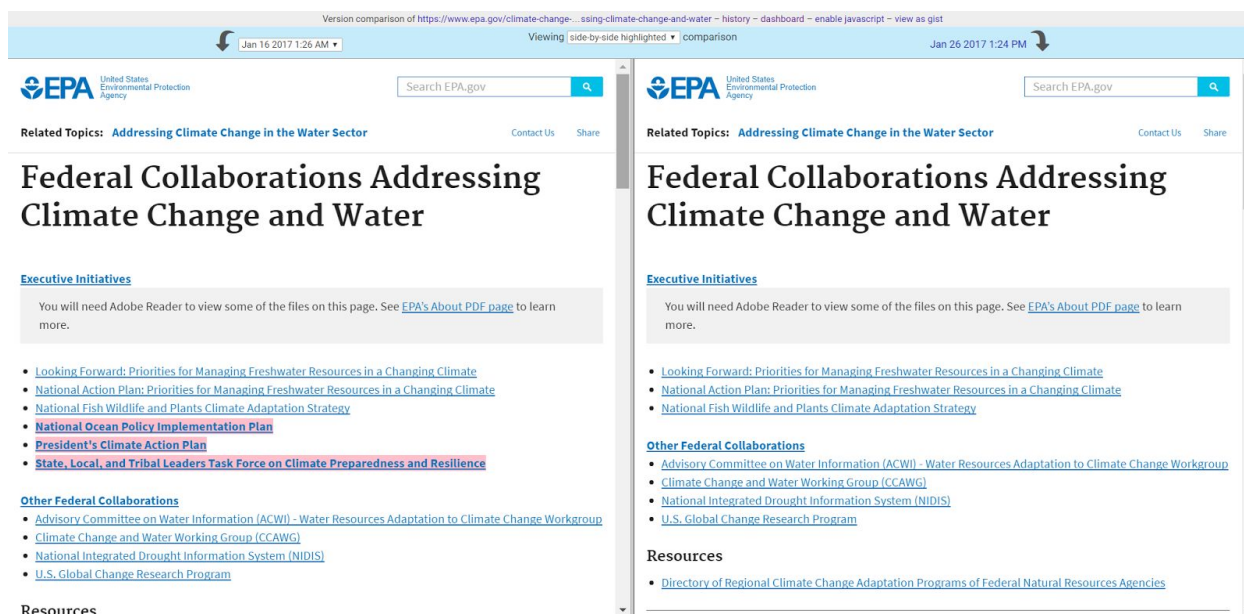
Version comparison of https://www.epa.gov/climate-change-...ssing-climate-change-and-water – history – dashboard – enable javascript – view as gist

Jan 16 2017 1:26 AM ▾

Viewing side-by-side highlighted ▾ comparison

Jan 26 2017 1:24 PM

EPA United States Environmental Protection Agency

Search EPA.gov

Related Topics: Addressing Climate Change in the Water Sector

Contact Us Share

Federal Collaborations Addressing Climate Change and Water

Executive Initiatives

You will need Adobe Reader to view some of the files on this page. See EPA's About PDF page to learn more.

- Looking Forward: Priorities for Managing Freshwater Resources in a Changing Climate
- National Action Plan: Priorities for Managing Freshwater Resources in a Changing Climate
- National Fish Wildlife and Plants Climate Adaptation Strategy
- National Ocean Policy Implementation Plan
- President's Climate Action Plan
- State, Local, and Tribal Leaders Task Force on Climate Preparedness and Resilience

Other Federal Collaborations

- Advisory Committee on Water Information (ACWI) - Water Resources Adaptation to Climate Change Workgroup
- Climate Change and Water Working Group (CCAWG)
- National Integrated Drought Information System (NIDIS)
- U.S. Global Change Research Program

Resources

EPA United States Environmental Protection Agency

Search EPA.gov

Related Topics: Addressing Climate Change in the Water Sector

Contact Us Share

Federal Collaborations Addressing Climate Change and Water

Executive Initiatives

You will need Adobe Reader to view some of the files on this page. See EPA's About PDF page to learn more.

- Looking Forward: Priorities for Managing Freshwater Resources in a Changing Climate
- National Action Plan: Priorities for Managing Freshwater Resources in a Changing Climate
- National Fish Wildlife and Plants Climate Adaptation Strategy

Other Federal Collaborations

- Advisory Committee on Water Information (ACWI) - Water Resources Adaptation to Climate Change Workgroup
- Climate Change and Water Working Group (CCAWG)
- National Integrated Drought Information System (NIDIS)
- U.S. Global Change Research Program

Resources

- Directory of Regional Climate Change Adaptation Programs of Federal Natural Resources Agencies